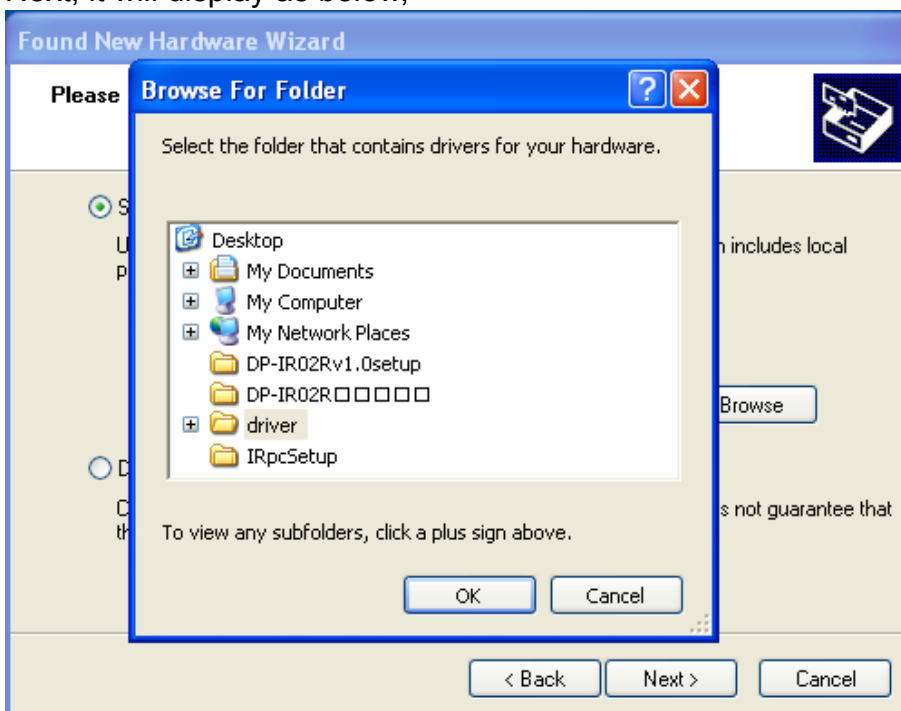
Next, it will display as below,

Found New Hardware Wizard

Please

Browse For Folder

Select the folder that contains drivers for your hardware.

Desktop
My Documents
My Computer
My Network Places
DP-IR02Rv1.0setup
DP-IR02R□□□□□□
driver
IRpcSetup

To view any subfolders, click a plus sign above.

OK Cancel

S
U
p
n includes local

Browse

D
C
th
s not guarantee that

< Back Next > Cancel